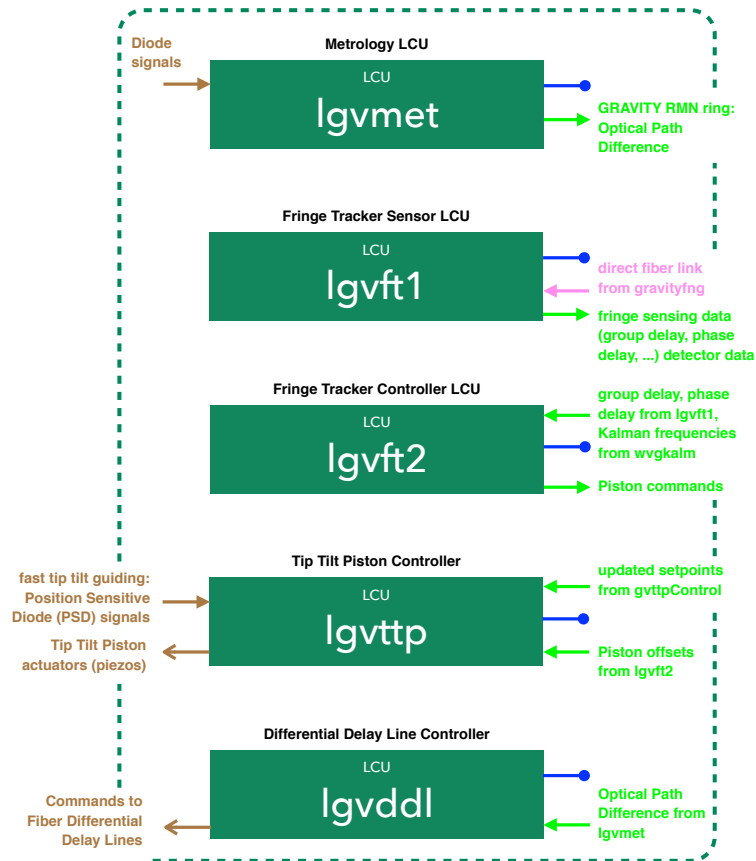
Diode signals

Metrology LCU

LCU

lgvmet

GRAVITY RMN ring: Optical Path Difference

Fringe Tracker Sensor LCU

LCU

lgvft1

direct fiber link from gravityfng

fringe sensing data (group delay, phase delay, ...) detector data

Fringe Tracker Controller LCU

LCU

lgvft2

group delay, phase delay from lgvft1, Kalman frequencies from wvgkalm

Piston commands

Tip Tilt Piston Controller

fast tip tilt guiding: Position Sensitive Diode (PSD) signals

Tip Tilt Piston actuators (piezos)

LCU

lgvttp

updated setpoints from gvttpControl

Piston offsets from lgvft2

Differential Delay Line Controller

Commands to Fiber Differential Delay Lines

LCU

lgvddl

Optical Path Difference from lgvmet